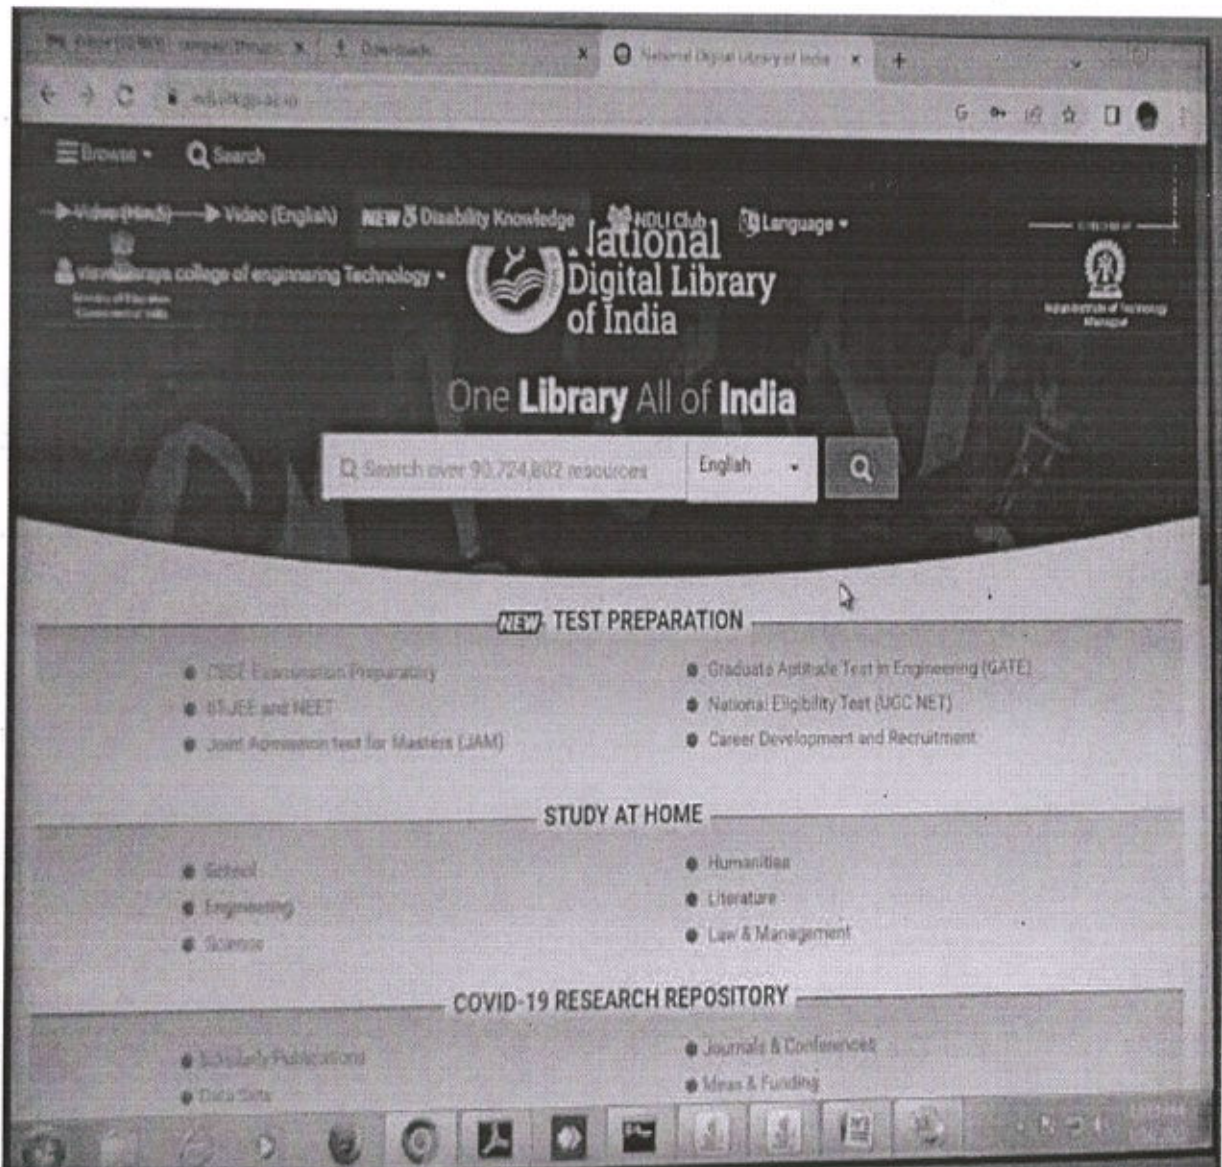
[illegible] × Downloads × National Digital Library of India × +

ndl.iitkgp.ac.in

Browse Search

Video (Hindi) Video (English) NEW Disability Knowledge NDLI Club Language

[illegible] college of engineering Technology

National Digital Library of India

One Library All of India

Search over 90,724,802 resources English

NEW TEST PREPARATION

CBSE Examination Preparatory
IITJEE and NEET
Joint Admission test for Masters (JAM)

Graduate Aptitude Test in Engineering (GATE)
National Eligibility Test (UGC NET)
Career Development and Recruitment

STUDY AT HOME

School
Engineering
Science

Humanities
Literature
Law & Management

COVID-19 RESEARCH REPOSITORY

Scholarly Publications
Data Sets

Journals & Conferences
Ideas & Funding